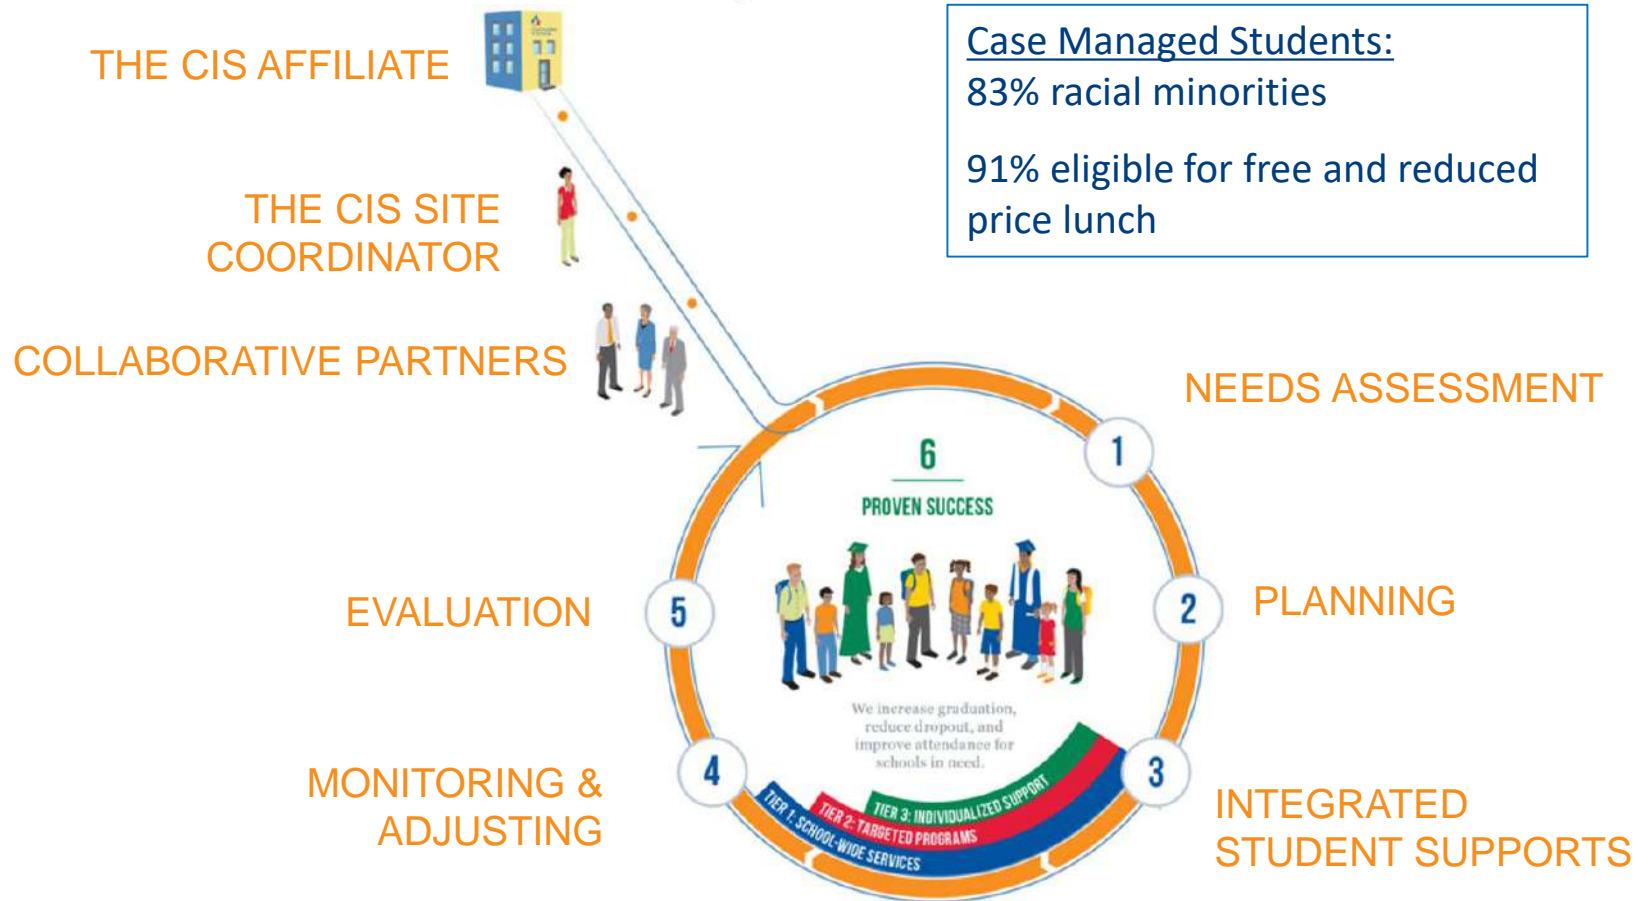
THE CIS AFFILIATE

THE CIS SITE COORDINATOR

COLLABORATIVE PARTNERS

Case Managed Students:
83% racial minorities

91% eligible for free and reduced price lunch

NEEDS ASSESSMENT

1

6

PROVEN SUCCESS

We increase graduation, reduce dropout, and improve attendance for schools in need.

2

PLANNING

5

EVALUATION

TIER 3: INDIVIDUALIZED SUPPORT

TIER 2: TARGETED PROGRAMS

TIER 1: SCHOOL-WIDE SERVICES

4

MONITORING & ADJUSTING

3

INTEGRATED STUDENT SUPPORTS